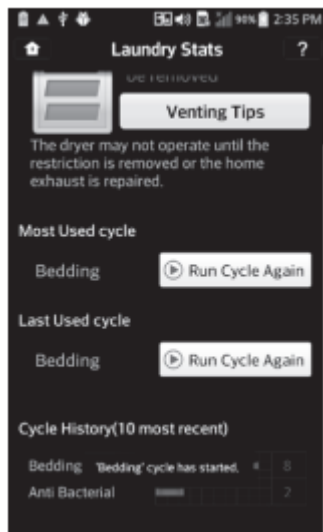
90% 2:35 PM

Laundry Stats

?

be removed

Venting Tips

The dryer may not operate until the restriction is removed or the home exhaust is repaired.

Most Used cycle

Bedding

Run Cycle Again

Last Used cycle

Bedding

Run Cycle Again

Cycle History(10 most recent)

Bedding 'Bedding' cycle has started. 8

Anti Bacterial 2